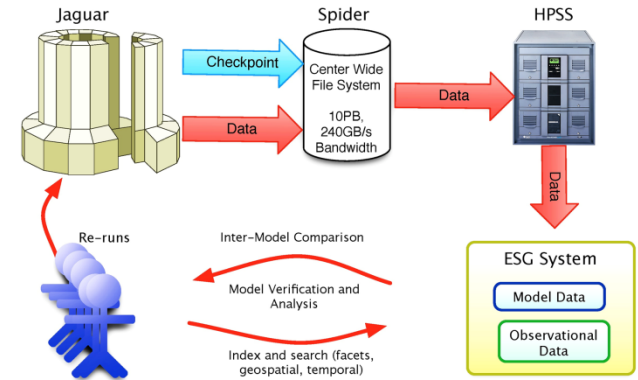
Jaguar

Spider

HPSS

Checkpoint

Center Wide File System

10PB, 240GB/s Bandwidth

Data

Data

Data

Re-runs

Inter-Model Comparison

Model Verification and Analysis

Index and search (facets, geospatial, temporal)

ESG System

Model Data

Observational Data